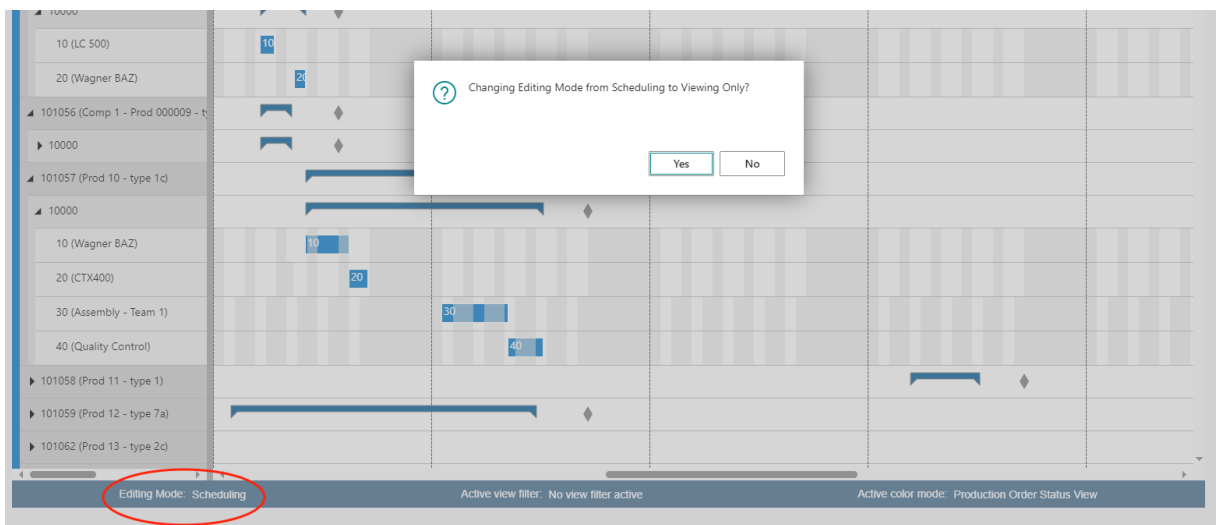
10000
10 (LC 500)
10
20 (Wagner BAZ)
20
101056 (Comp 1 - Prod 000009 - t
10000
101057 (Prod 10 - type 1c)
10000
10 (Wagner BAZ)
10
20 (CTX400)
20
30 (Assembly - Team 1)
30
40 (Quality Control)
40
101058 (Prod 11 - type 1)
101059 (Prod 12 - type 7a)
101062 (Prod 13 - type 2c)

Changing Editing Mode from Scheduling to Viewing Only?

Yes
No

Editing Mode: Scheduling
Active view filter: No view filter active
Active color mode: Production Order Status View